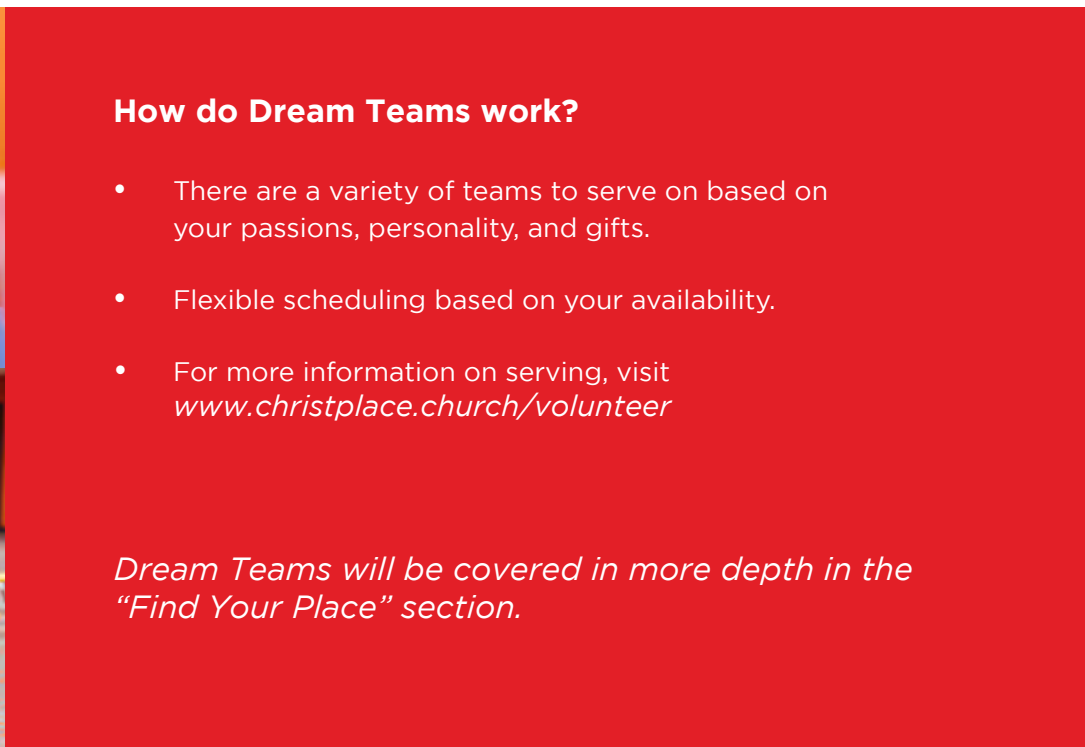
How do Dream Teams work?

- There are a variety of teams to serve on based on your passions, personality, and gifts.
- Flexible scheduling based on your availability.
- For more information on serving, visit *www.christplace.church/volunteer*

*Dream Teams will be covered in more depth in the "Find Your Place" section.*